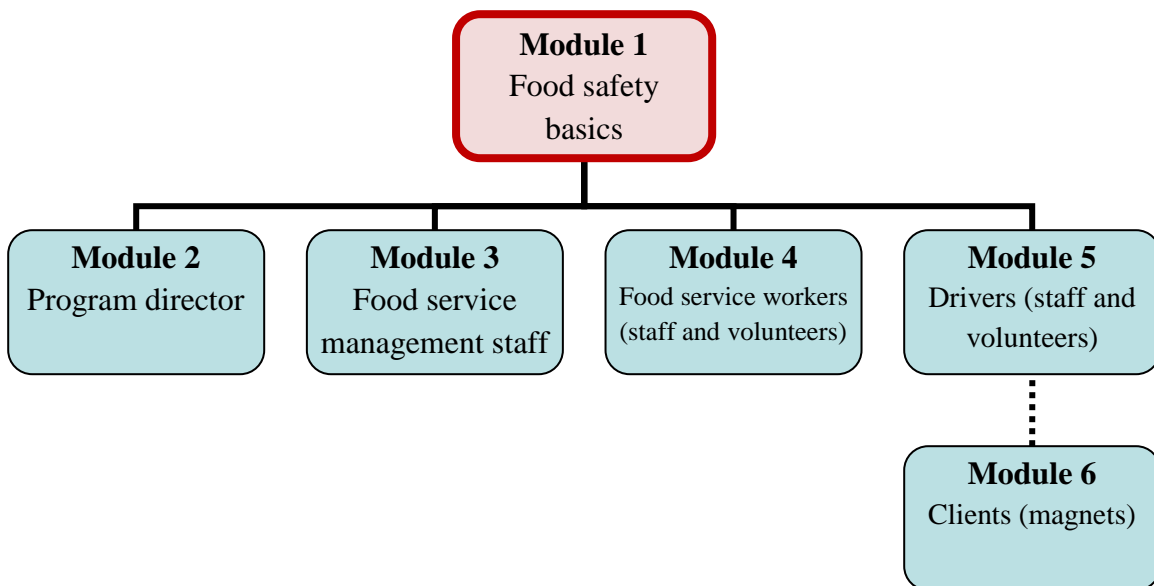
**Module 1**
Food safety basics

**Module 2**
Program director

**Module 3**
Food service management staff

**Module 4**
Food service workers (staff and volunteers)

**Module 5**
Drivers (staff and volunteers)

**Module 6**
Clients (magnets)